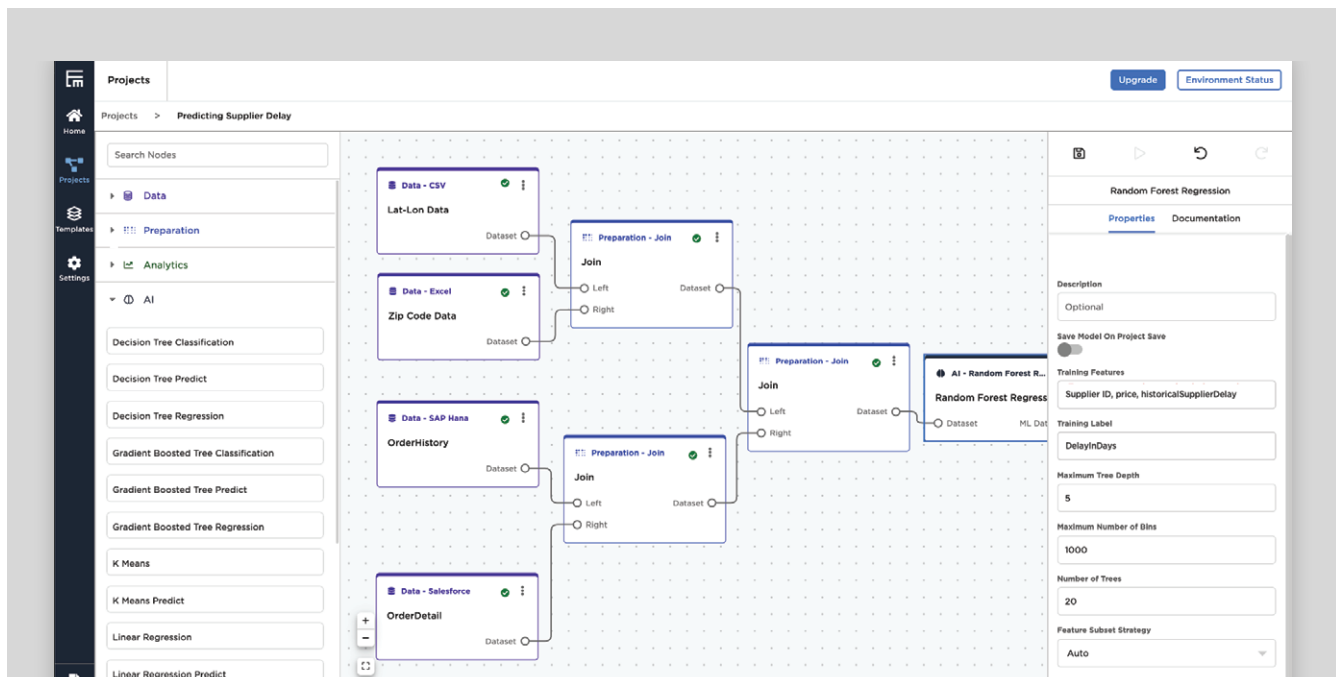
Projects

Upgrade
Environment Status

Home
Projects
Templates
Settings

Projects > Predicting Supplier Delay

Search Nodes

Data
Preparation
Analytics
AI

Decision Tree Classification
Decision Tree Predict
Decision Tree Regression
Gradient Boosted Tree Classification
Gradient Boosted Tree Predict
Gradient Boosted Tree Regression
K Means
K Means Predict
Linear Regression
Linear Regression Predict

Data - CSV
Lat-Lon Data
Dataset

Data - Excel
Zip Code Data
Dataset

Preparation - Join
Join
Left
Right
Dataset

Data - SAP Hana
OrderHistory
Dataset

Preparation - Join
Join
Left
Right
Dataset

Data - Salesforce
OrderDetail
Dataset

Preparation - Join
Join
Left
Right
Dataset

AI - Random Forest R
Random Forest Regress
Dataset
ML Dat

+
−

Random Forest Regression

Properties
Documentation

Description
Optional

Save Model On Project Save

Training Features
Supplier ID, price, historicalSupplierDelay

Training Label
DelayInDays

Maximum Tree Depth
5

Maximum Number of Bins
1000

Number of Trees
20

Feature Subset Strategy
Auto